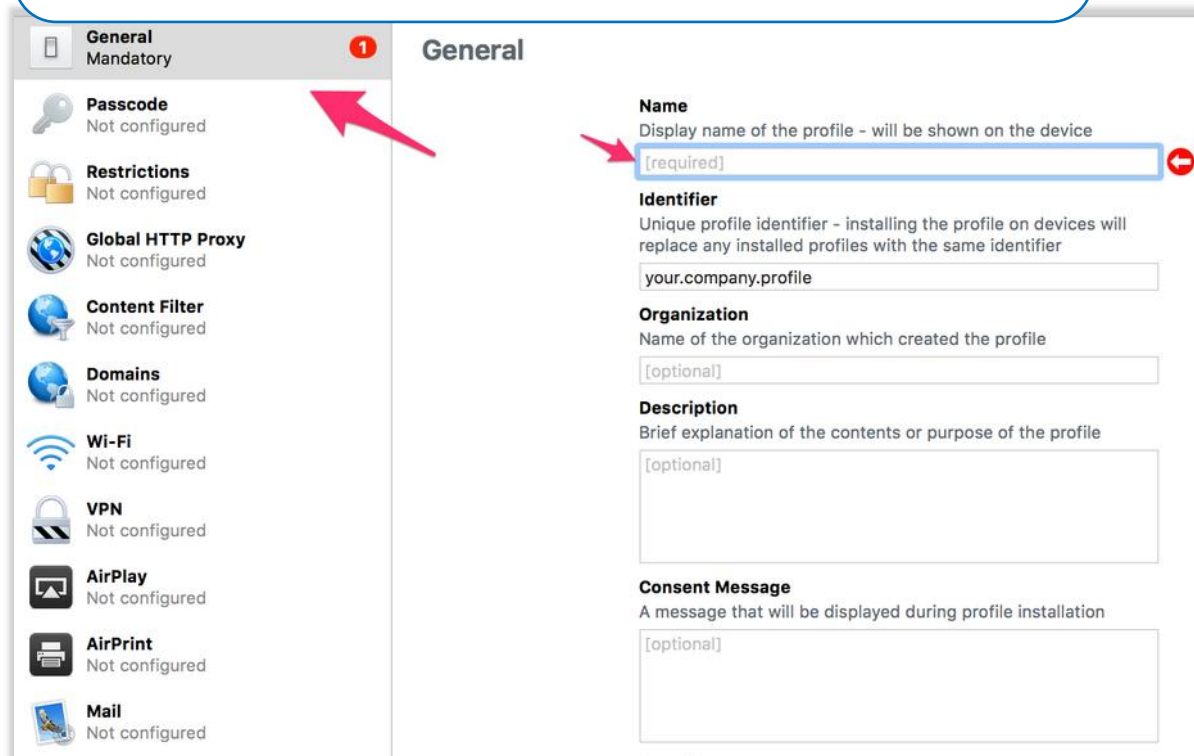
General
Mandatory
1

Passcode
Not configured

Restrictions
Not configured

Global HTTP Proxy
Not configured

Content Filter
Not configured

Domains
Not configured

Wi-Fi
Not configured

VPN
Not configured

AirPlay
Not configured

AirPrint
Not configured

Mail
Not configured

General

Name
Display name of the profile - will be shown on the device
[required]

Identifier
Unique profile identifier - installing the profile on devices will replace any installed profiles with the same identifier
your.company.profile

Organization
Name of the organization which created the profile
[optional]

Description
Brief explanation of the contents or purpose of the profile
[optional]

Consent Message
A message that will be displayed during profile installation
[optional]